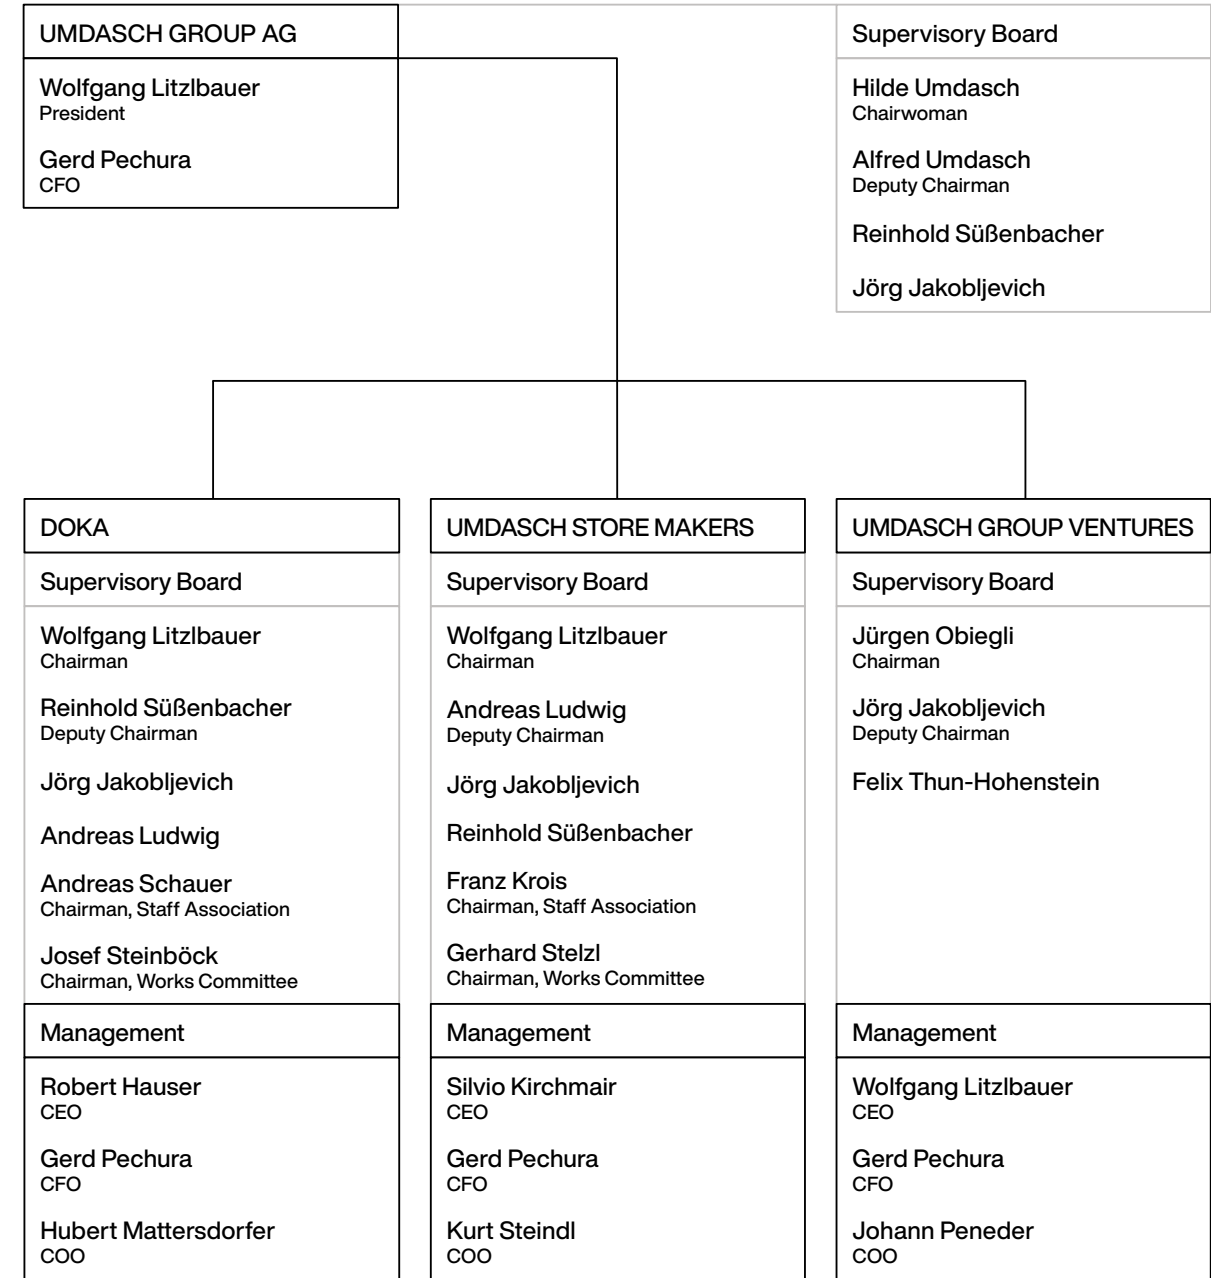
UMDASCH GROUP AG

Wolfgang Litzlbauer
President

Gerd Pechura
CFO

Supervisory Board

Hilde Umdasch
Chairwoman

Alfred Umdasch
Deputy Chairman

Reinhold Süßenbacher

Jörg Jakobljevich

DOKA

Supervisory Board

Wolfgang Litzlbauer
Chairman

Reinhold Süßenbacher
Deputy Chairman

Jörg Jakobljevich

Andreas Ludwig

Andreas Schauer
Chairman, Staff Association

Josef Steinböck
Chairman, Works Committee

Management

Robert Hauser
CEO

Gerd Pechura
CFO

Hubert Mattersdorfer
COO

UMDASCH STORE MAKERS

Supervisory Board

Wolfgang Litzlbauer
Chairman

Andreas Ludwig
Deputy Chairman

Jörg Jakobljevich

Reinhold Süßenbacher

Franz Krois
Chairman, Staff Association

Gerhard Stelzl
Chairman, Works Committee

Management

Silvio Kirchmair
CEO

Gerd Pechura
CFO

Kurt Steindl
COO

UMDASCH GROUP VENTURES

Supervisory Board

Jürgen Obiegli
Chairman

Jörg Jakobljevich
Deputy Chairman

Felix Thun-Hohenstein

Management

Wolfgang Litzlbauer
CEO

Gerd Pechura
CFO

Johann Peneder
COO